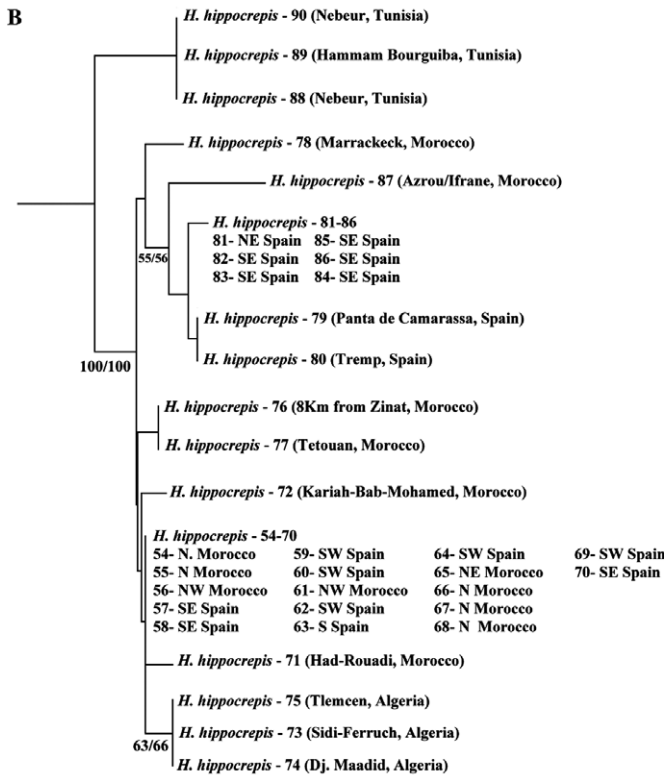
B

H. hippocrepis - 90 (Nebeur, Tunisia)

H. hippocrepis - 89 (Hammam Bourguiba, Tunisia)

H. hippocrepis - 88 (Nebeur, Tunisia)

H. hippocrepis - 78 (Marrackeck, Morocco)

H. hippocrepis - 87 (Azrou/Ifrane, Morocco)

H. hippocrepis - 81-86
81- NE Spain 85- SE Spain
82- SE Spain 86- SE Spain
83- SE Spain 84- SE Spain

55/56

H. hippocrepis - 79 (Panta de Camarassa, Spain)

H. hippocrepis - 80 (Tremp, Spain)

100/100

H. hippocrepis - 76 (8Km from Zinat, Morocco)

H. hippocrepis - 77 (Tetouan, Morocco)

H. hippocrepis - 72 (Kariah-Bab-Mohamed, Morocco)

H. hippocrepis - 54-70
54- N. Morocco
55- N Morocco
56- NW Morocco
57- SE Spain
58- SE Spain
59- SW Spain
60- SW Spain
61- NW Morocco
62- SW Spain
63- S Spain
64- SW Spain
65- NE Morocco
66- N Morocco
67- N Morocco
68- N Morocco
69- SW Spain
70- SE Spain

H. hippocrepis - 71 (Had-Rouadi, Morocco)

H. hippocrepis - 75 (Tlemcen, Algeria)

H. hippocrepis - 73 (Sidi-Ferruch, Algeria)

63/66

H. hippocrepis - 74 (Dj. Maadid, Algeria)